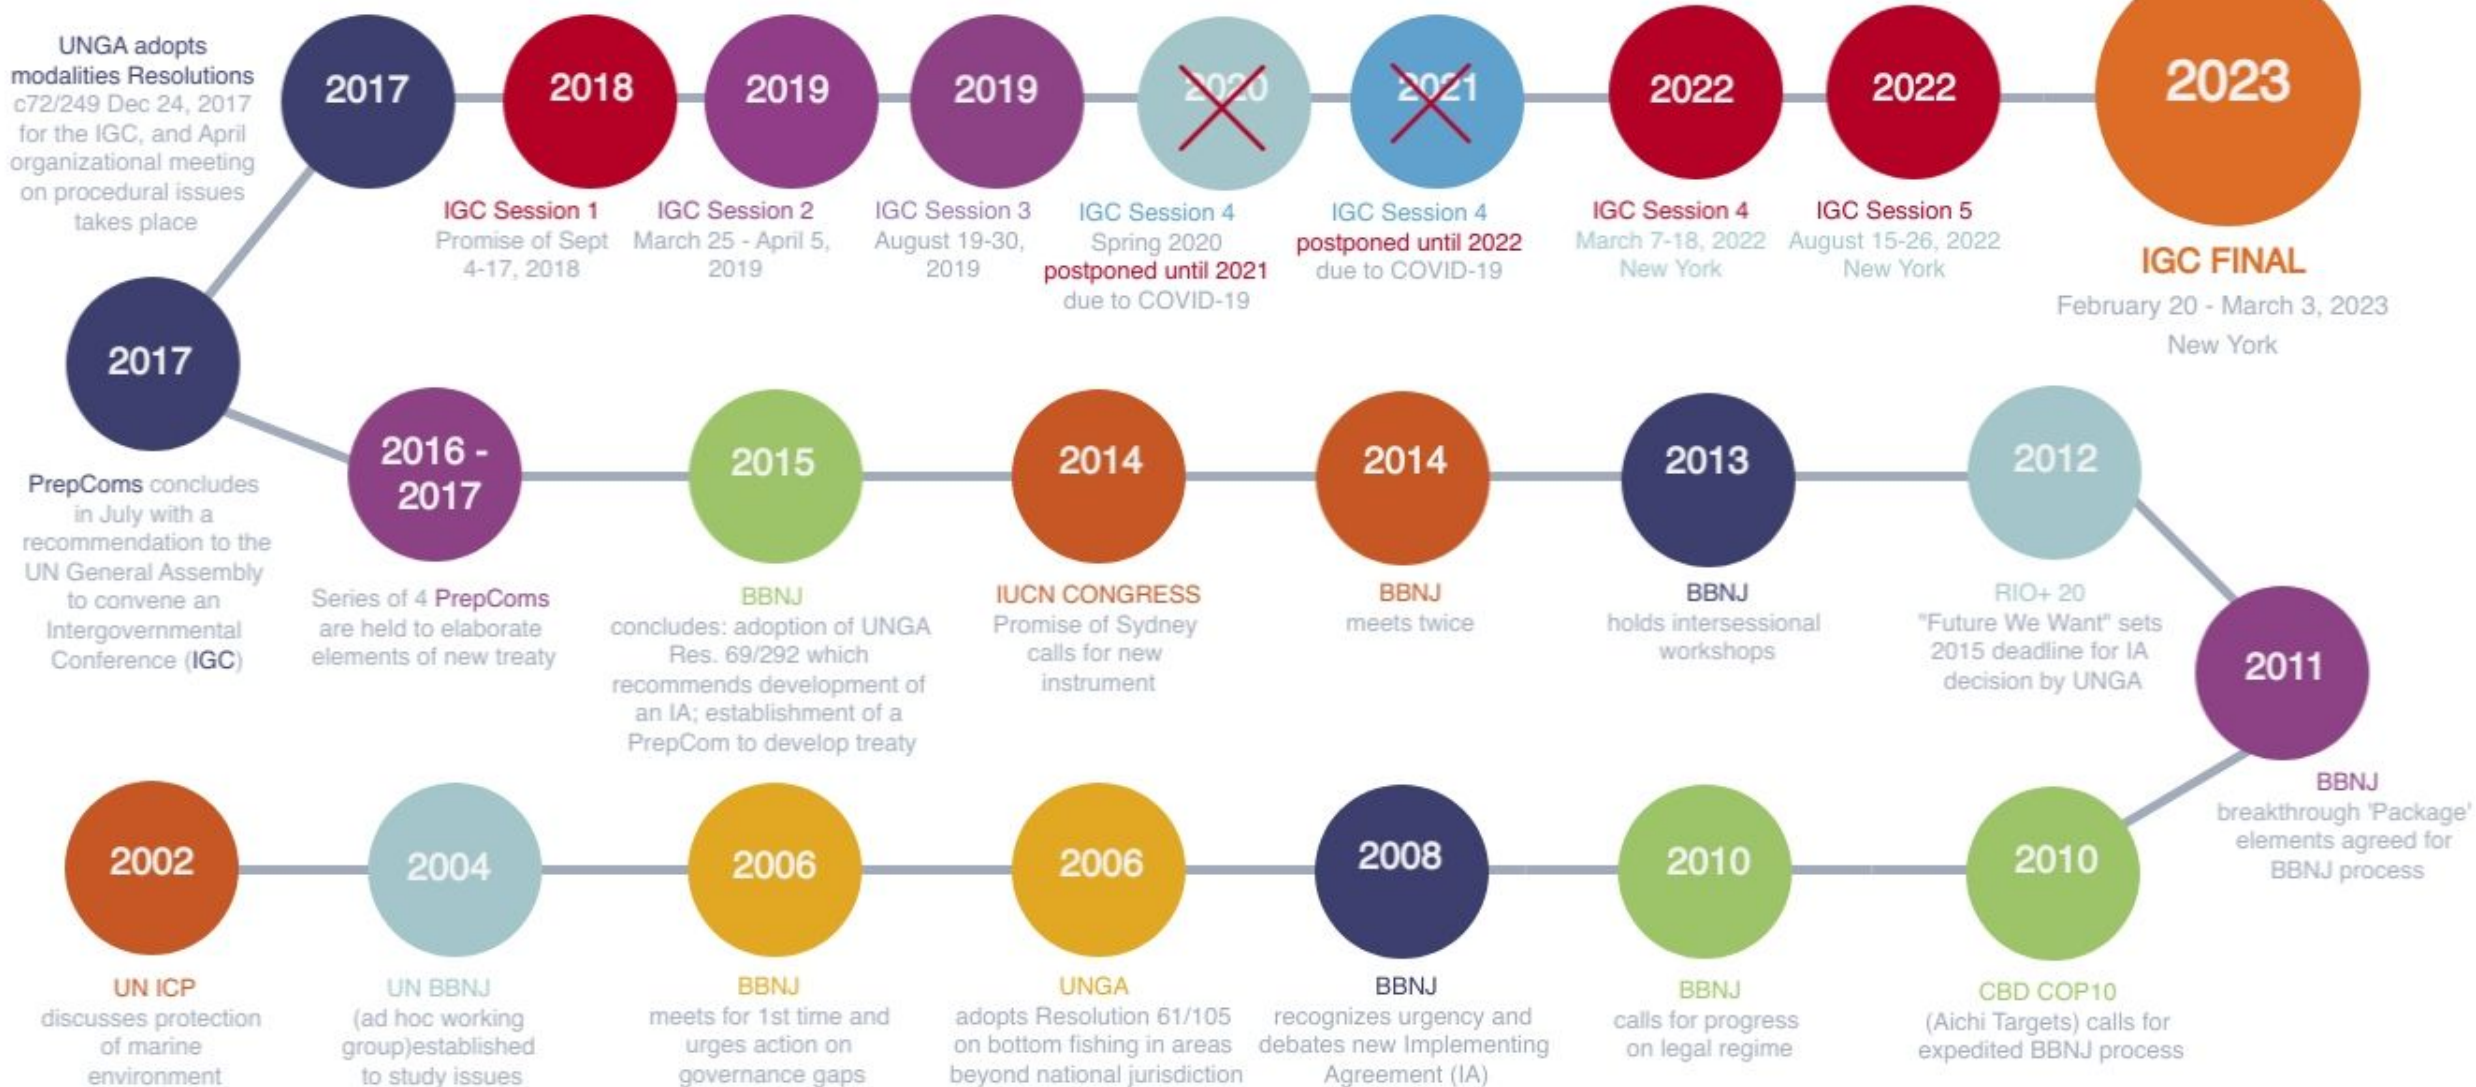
UNGA adopts modalities Resolutions c72/249 Dec 24, 2017 for the IGC, and April organizational meeting on procedural issues takes place

2017

2018
IGC Session 1
Promise of Sept 4-17, 2018

2019
IGC Session 2
March 25 - April 5, 2019

2019
IGC Session 3
August 19-30, 2019

2020
IGC Session 4
Spring 2020
postponed until 2021
due to COVID-19

2021
IGC Session 4
postponed until 2022
due to COVID-19

2022
IGC Session 4
March 7-18, 2022
New York

2022
IGC Session 5
August 15-26, 2022
New York

2023
IGC FINAL
February 20 - March 3, 2023
New York

2017
PrepComs concludes in July with a recommendation to the UN General Assembly to convene an Intergovernmental Conference (IGC)

2016 - 2017
Series of 4 PrepComs are held to elaborate elements of new treaty

2015
BBNJ
concludes: adoption of UNGA Res. 69/292 which recommends development of an IA; establishment of a PrepCom to develop treaty

2014
IUCN CONGRESS
Promise of Sydney calls for new instrument

2014
BBNJ
meets twice

2013
BBNJ
holds intersessional workshops

2012
RIO+ 20
"Future We Want" sets 2015 deadline for IA decision by UNGA

2011
BBNJ
breakthrough 'Package' elements agreed for BBNJ process

2002
UN ICP
discusses protection of marine environment

2004
UN BBNJ
(ad hoc working group)established to study issues

2006
BBNJ
meets for 1st time and urges action on governance gaps

2006
UNGA
adopts Resolution 61/105 on bottom fishing in areas beyond national jurisdiction

2008
BBNJ
recognizes urgency and debates new Implementing Agreement (IA)

2010
BBNJ
calls for progress on legal regime

2010
CBD COP10
(Aichi Targets) calls for expedited BBNJ process